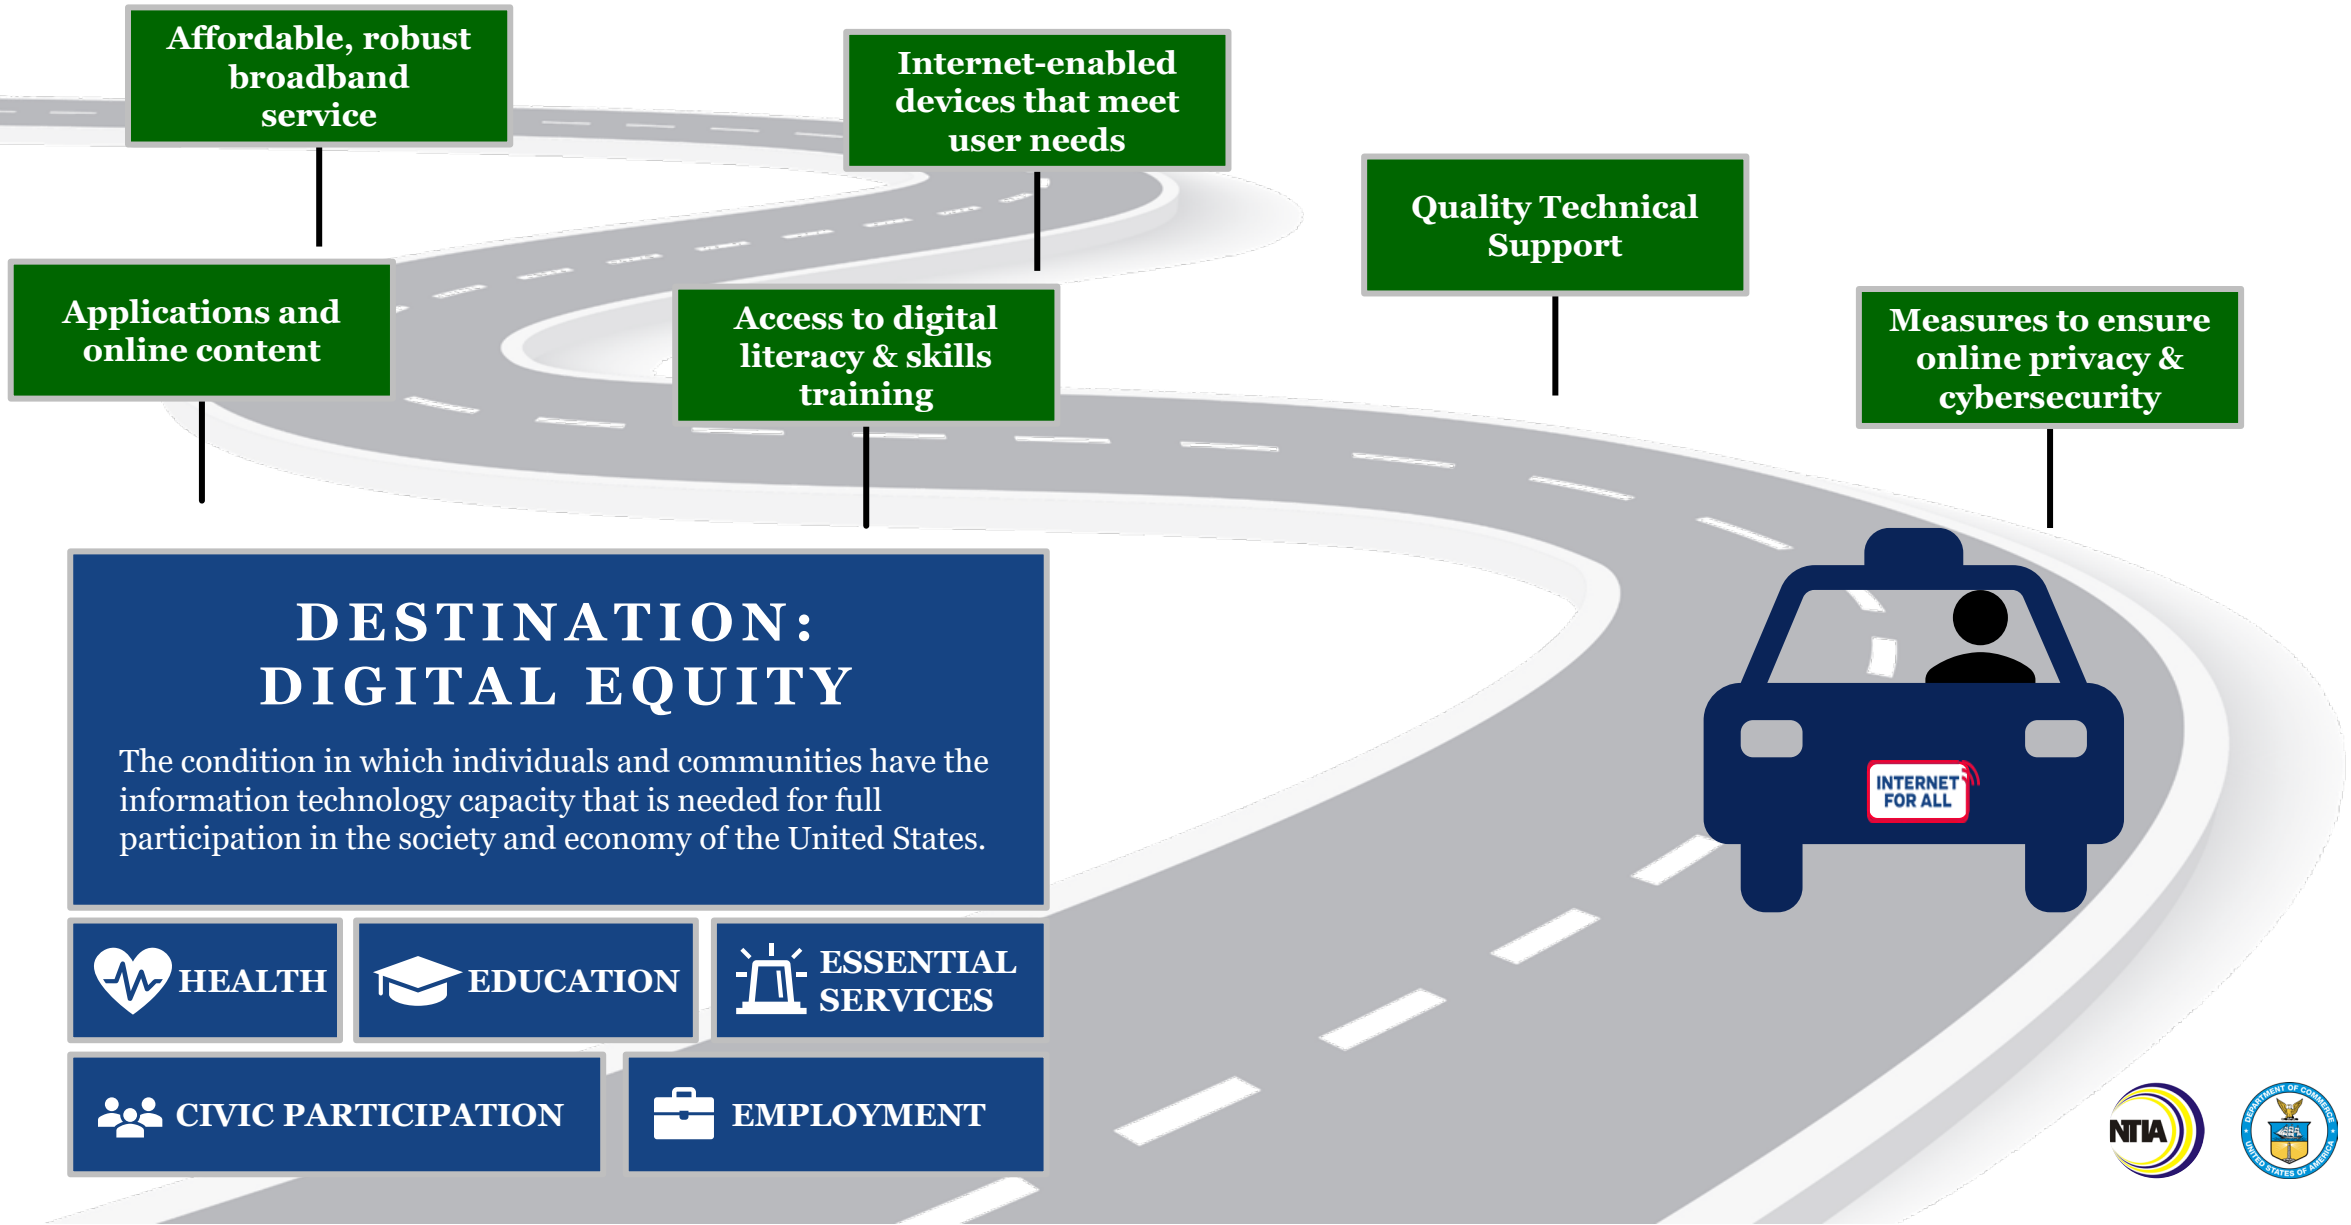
Affordable, robust broadband service

Internet-enabled devices that meet user needs

Quality Technical Support

Applications and online content

Access to digital literacy & skills training

Measures to ensure online privacy & cybersecurity

DESTINATION: DIGITAL EQUITY

The condition in which individuals and communities have the information technology capacity that is needed for full participation in the society and economy of the United States.

HEALTH

EDUCATION

ESSENTIAL SERVICES

CIVIC PARTICIPATION

EMPLOYMENT

INTERNET FOR ALL

NTIA

DEPARTMENT OF COMMERCE UNITED STATES OF AMERICA